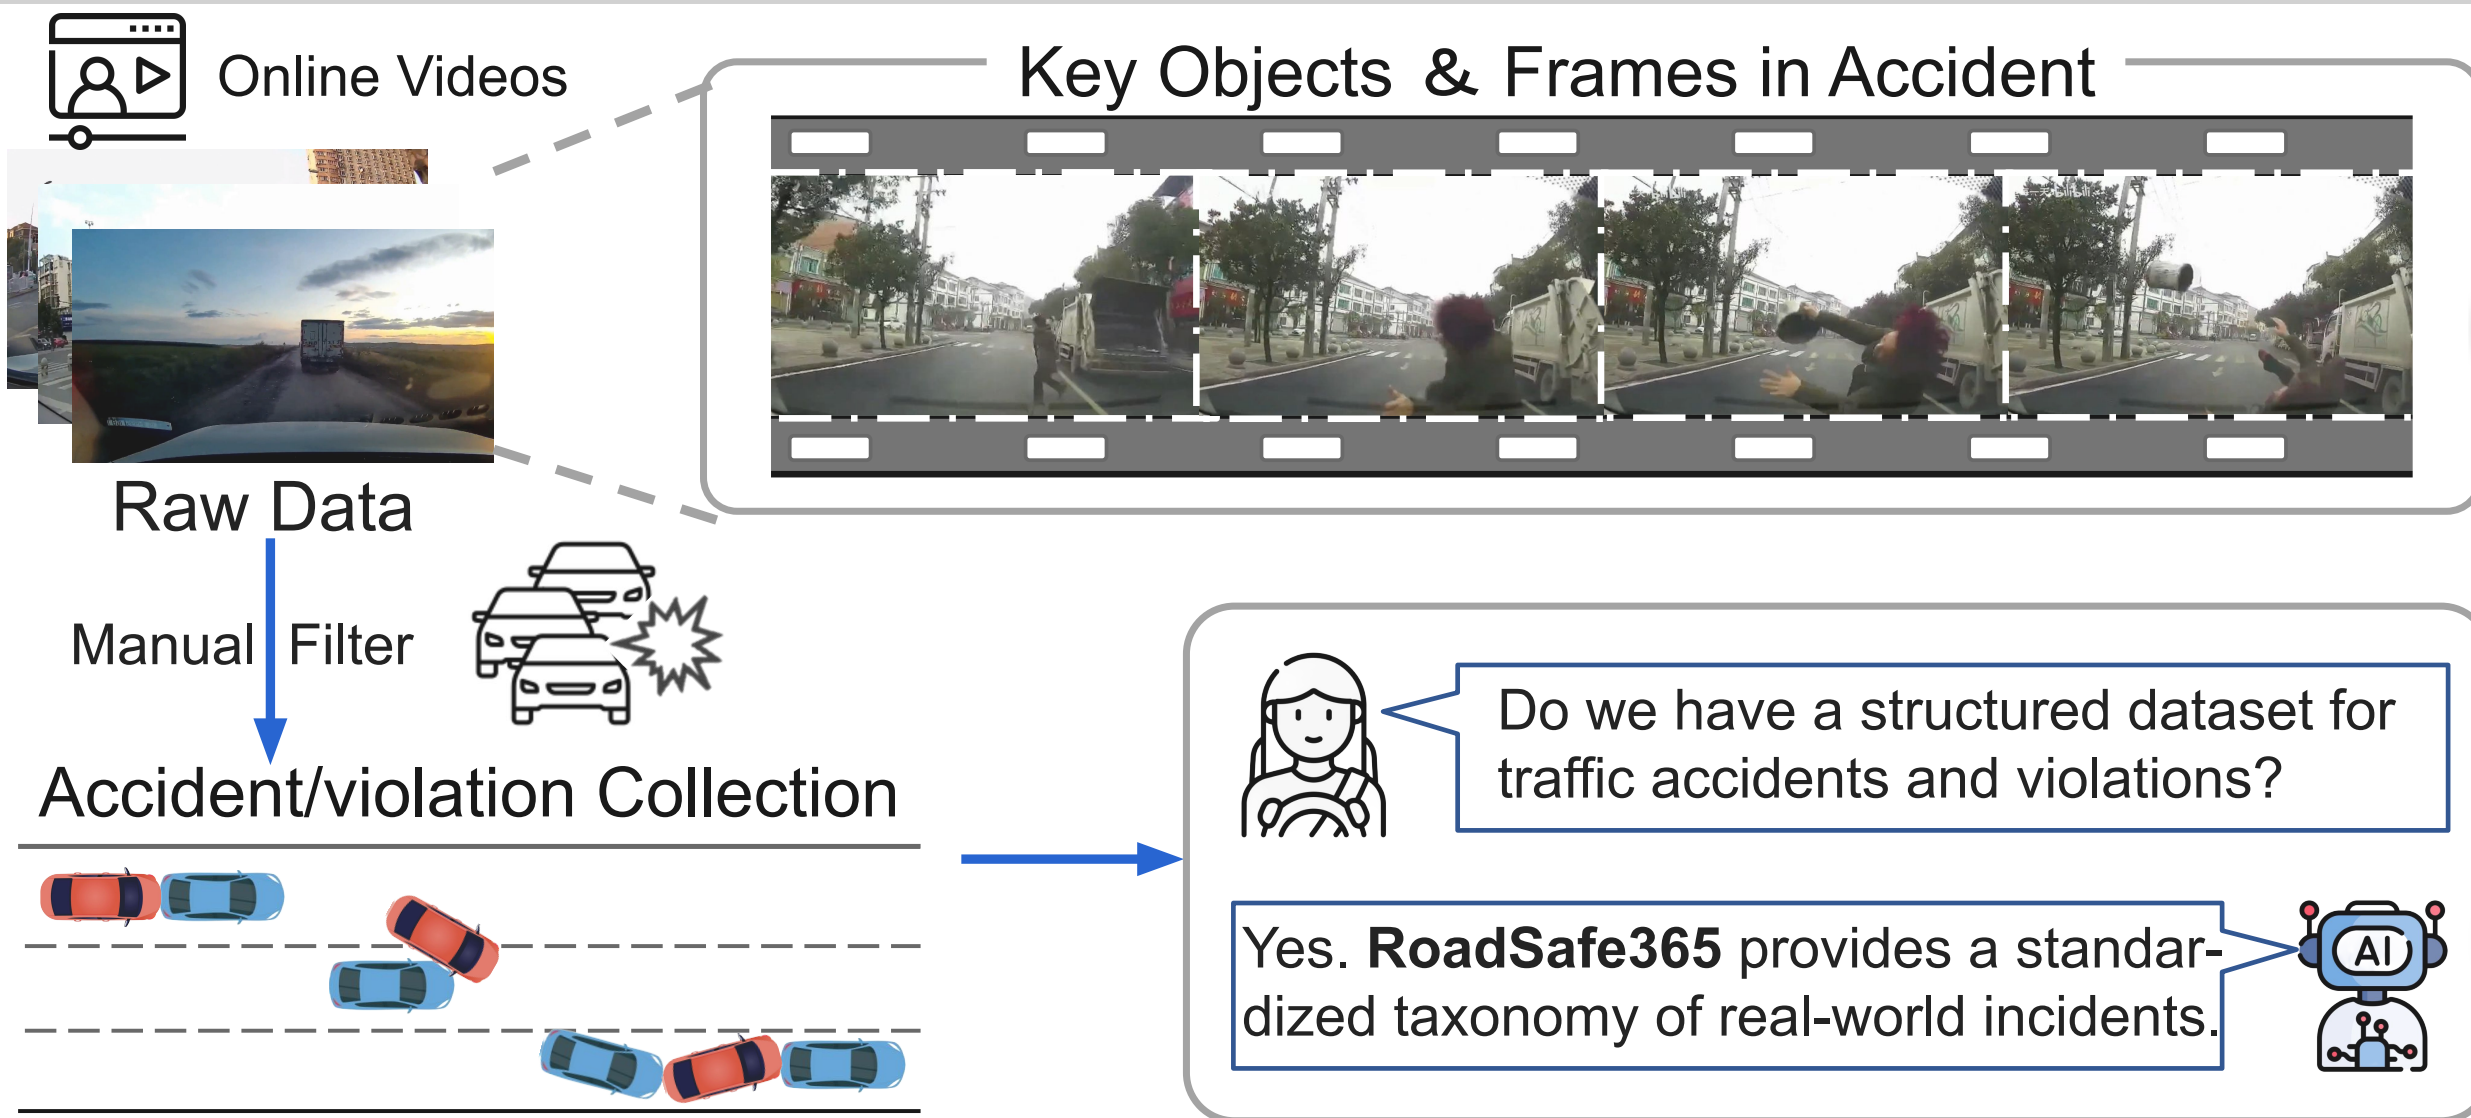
Online Videos

Key Objects & Frames in Accident

Raw Data

Manual Filter

Accident/violation Collection

Do we have a structured dataset for traffic accidents and violations?

Yes. **RoadSafe365** provides a standardized taxonomy of real-world incidents.

AI